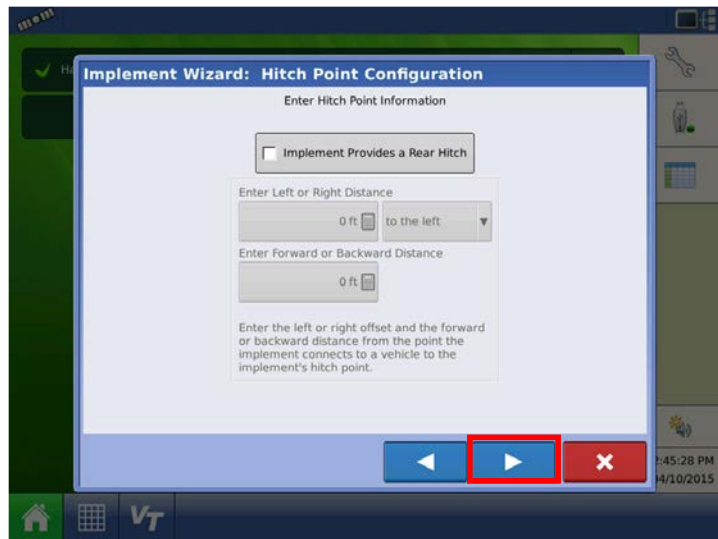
Implement Wizard: Hitch Point Configuration

Enter Hitch Point Information

Implement Provides a Rear Hitch

Enter Left or Right Distance

0 ft

to the left

Enter Forward or Backward Distance

0 ft

Enter the left or right offset and the forward or backward distance from the point the implement connects to a vehicle to the implement's hitch point.

Ha

2:45:28 PM
4/10/2015

VT